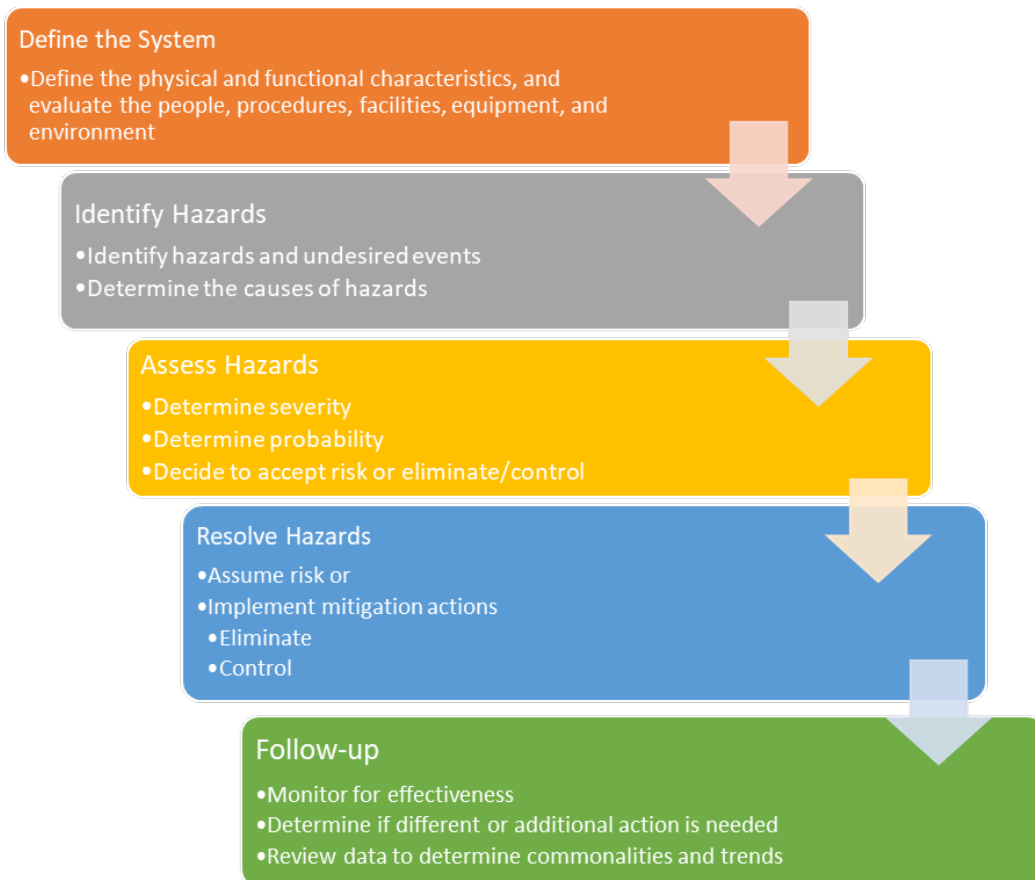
Define the System

•Define the physical and functional characteristics, and evaluate the people, procedures, facilities, equipment, and environment

Identify Hazards

•Identify hazards and undesired events
•Determine the causes of hazards

Assess Hazards

•Determine severity
•Determine probability
•Decide to accept risk or eliminate/control

Resolve Hazards

•Assume risk or
•Implement mitigation actions
•Eliminate
•Control

Follow-up

•Monitor for effectiveness
•Determine if different or additional action is needed
•Review data to determine commonalities and trends